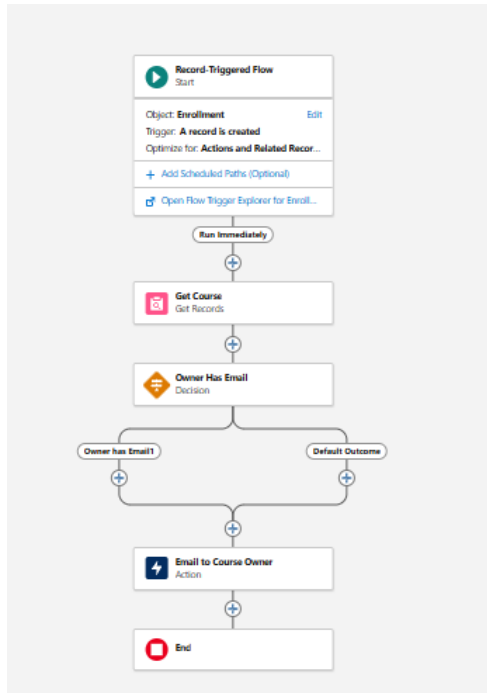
Record-Triggered Flow
Start

Object: Enrollment
Edit
Trigger: A record is created
Optimize for: Actions and Related Recor...

Add Scheduled Paths (Optional)

Open Flow Trigger Explorer for Enroll...

Run Immediately

Get Course
Get Records

Owner Has Email
Decision

Owner has Email1

Default Outcome

Email to Course Owner
Action

End